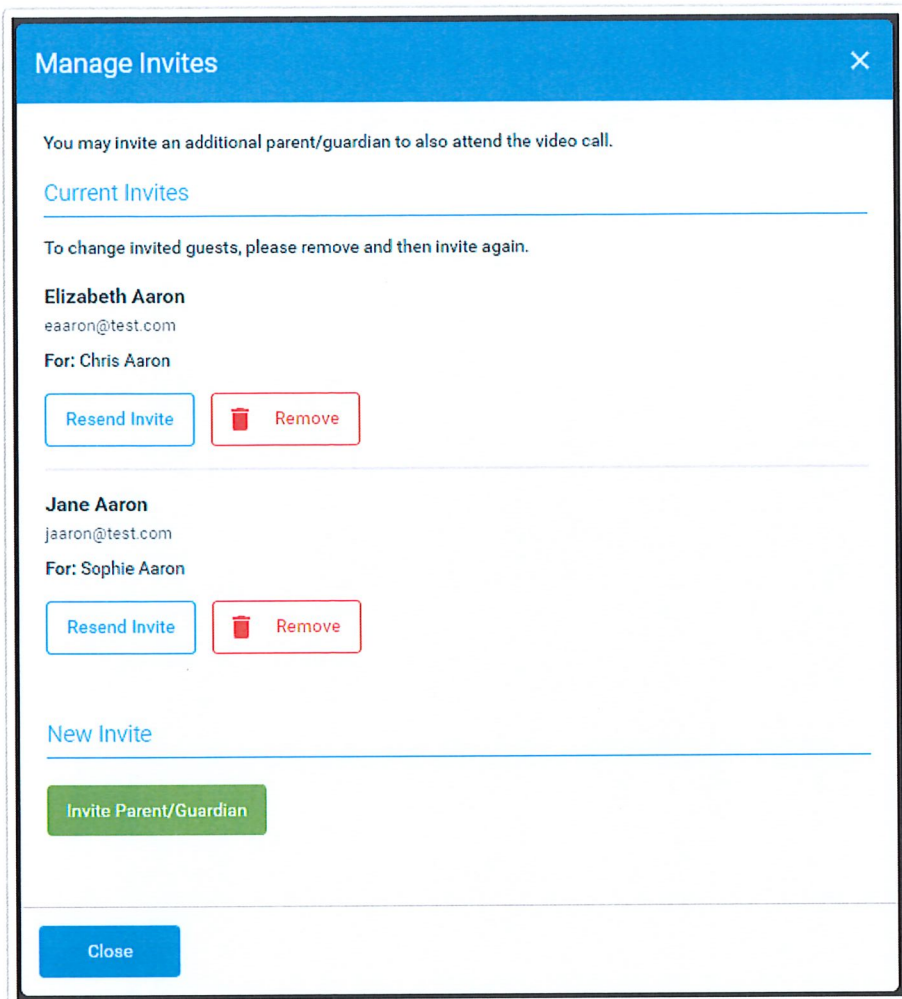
Manage Invites

×

You may invite an additional parent/guardian to also attend the video call.

Current Invites

To change invited guests, please remove and then invite again.

Elizabeth Aaron
eaaron@test.com
For: Chris Aaron

Resend Invite
Remove

Jane Aaron
jaaron@test.com
For: Sophie Aaron

Resend Invite
Remove

New Invite

Invite Parent/Guardian

Close